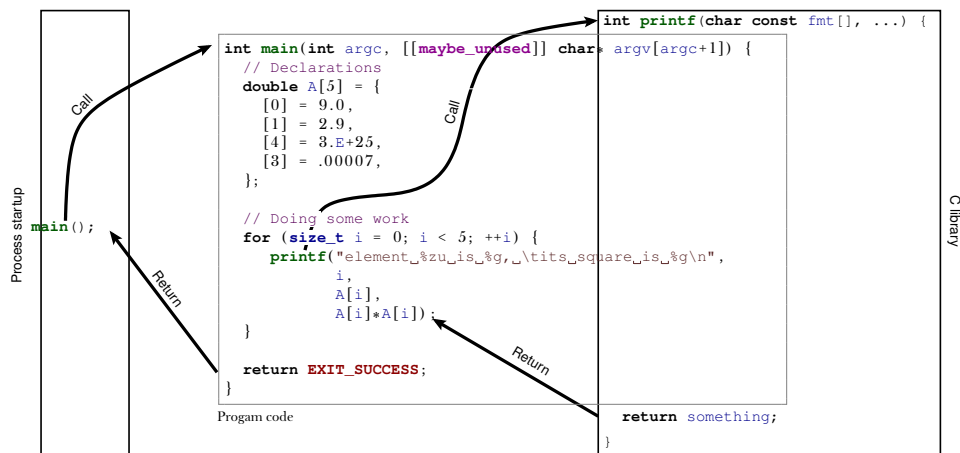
Process startup

main();

Call

Return

int main(int argc, [[maybe_unused]] char* argv[argc+1]) {
  // Declarations
  double A[5] = {
    [0] = 9.0,
    [1] = 2.9,
    [4] = 3.E+25,
    [3] = .00007,
  };

  // Doing some work
  for (size_t i = 0; i < 5; ++i) {
     printf("element␣%zu␣is␣%g,␣\tits␣square␣is␣%g\n",
            i,
            A[i],
            A[i]*A[i]);
  }

  return EXIT_SUCCESS;
}

Progam code

Call

Return

int printf(char const fmt[], ...) {

return something;

}

C library